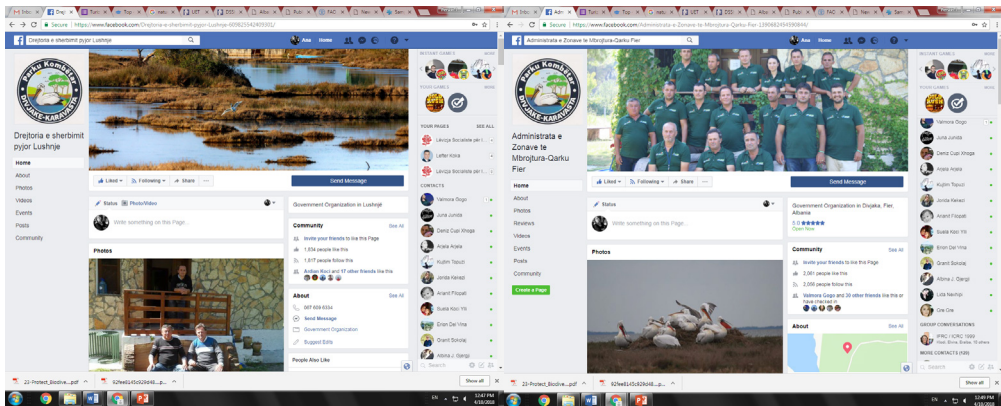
Secure | https://www.facebook.com/Drejtoria-e-sherbimit-pyjor-Lushnje-609825542905931/

Drejtoria e sherbimit pyjor Lushnje

Ana Home

Parku Kombëtar Divjakë-Karavasta

Drejtoria e sherbimit pyjor Lushnje

Home
About
Photos
Videos
Events
Posts
Community

Liked ▾ Following ▾ Share ···

Send Message

Status Photo/Video

Write something on this Page...

Government Organization in Lushnjë

Community See All

Invite your friends to like this Page
1,634 people like this
1,617 people follow this
Ardian Kkci and 17 other friends like this

About See All

067 609 033x
Send Message
Government Organization
Suggest Edits

People Also Like

Photos

INSTANT GAMES
YOUR GAMES
YOUR PAGES SEE ALL
Lëvizja Socialiste për I...
Lefter Kola
Lëvizja Socialiste për I...
CONTACTS
Valmora Gogo
Juna Jonida
Deniz Cupi Xhaga
Arjala Arjala
Kujtim Tozuzi
Jonida Keleci
Aranit Flopati
Suela Koci Yli
Enon Del Vina
Grant Solulaj
Albina J. Gjergj
Search

Secure | https://www.facebook.com/Administrata-e-Zonave-te-Mbrojtura-Qarku-Fier-1289882495990944/

Administrata e Zonave te Mbrojtura-Qarku Fier

Ana Home

Administrata e Zonave te Mbrojtura-Qarku Fier

Home
About
Photos
Reviews
Videos
Events
Posts
Community

Create a Page

Liked ▾ Following ▾ Share ···

Send Message

Status

Write something on this Page...

Government Organization in Divjaka, Fier, Albania
5.0 ★★★★★
Open Now

Community See All

Invite your friends to like this Page
2,061 people like this
2,056 people follow this
Valmora Gogo and 20 other friends like this or have checked in

About See All

Photos

INSTANT GAMES
YOUR GAMES
Valmora Gogo
Juna Jonida
Deniz Cupi Xhaga
Arjala Arjala
Kujtim Tozuzi
Jonida Keleci
Aranit Flopati
Suela Koci Yli
Enon Del Vina
Grant Solulaj
Albina J. Gjergj
Lola Neniqo
Ore Ore
GROUP CONVERSATIONS
IPRC / CRC 1999
MORE CONTACTS (100)
Search

23-Protect_Biodive....pdf
92fee8145c928d48....p...
Show all

23-Protect_Biodive....pdf
92fee8145c928d48....p...
Show all

EN 12:47 PM 4/18/2018
EN 12:49 PM 4/18/2018